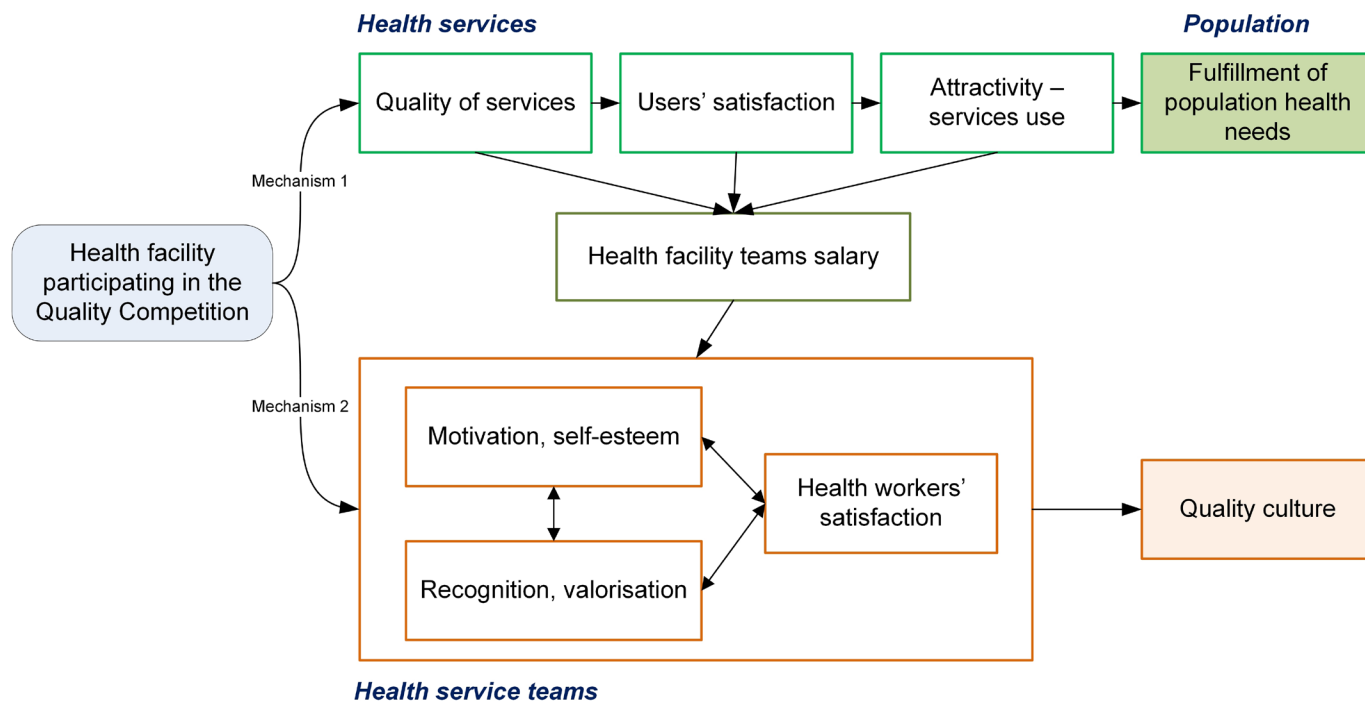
Health services

Population

Quality of services

Users' satisfaction

Attractivity – services use

Fulfillment of population health needs

Mechanism 1

Health facility participating in the Quality Competition

Health facility teams salary

Mechanism 2

Motivation, self-esteem

Health workers' satisfaction

Quality culture

Recognition, valorisation

Health service teams